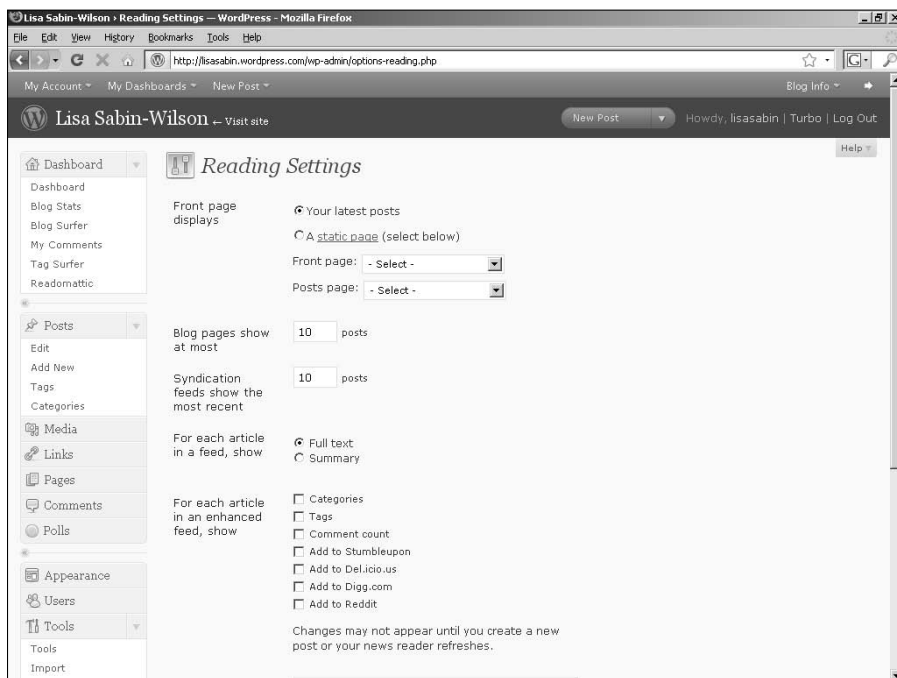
Lisa Sabin-Wilson › Reading Settings — WordPress - Mozilla Firefox

File Edit View History Bookmarks Tools Help

http://lisasabin.wordpress.com/wp-admin/options-reading.php

My Account My Dashboards New Post

Blog Info

Lisa Sabin-Wilson ← Visit site

New Post

Howdy, lisasabin | Turbo | Log Out

Help

Dashboard
Dashboard
Blog Stats
Blog Surfer
My Comments
Tag Surfer
Readomattic

Posts
Edit
Add New
Tags
Categories

Media
Links
Pages
Comments
Polls

Appearance
Users
Tools
Tools
Import

Reading Settings

Front page displays

Your latest posts

A static page (select below)

Front page: - Select -

Posts page: - Select -

Blog pages show at most 10 posts

Syndication feeds show the most recent 10 posts

For each article in a feed, show

Full text
Summary

For each article in an enhanced feed, show

Categories
Tags
Comment count
Add to Stumbleupon
Add to Del.icio.us
Add to Digg.com
Add to Reddit

Changes may not appear until you create a new post or your news reader refreshes.